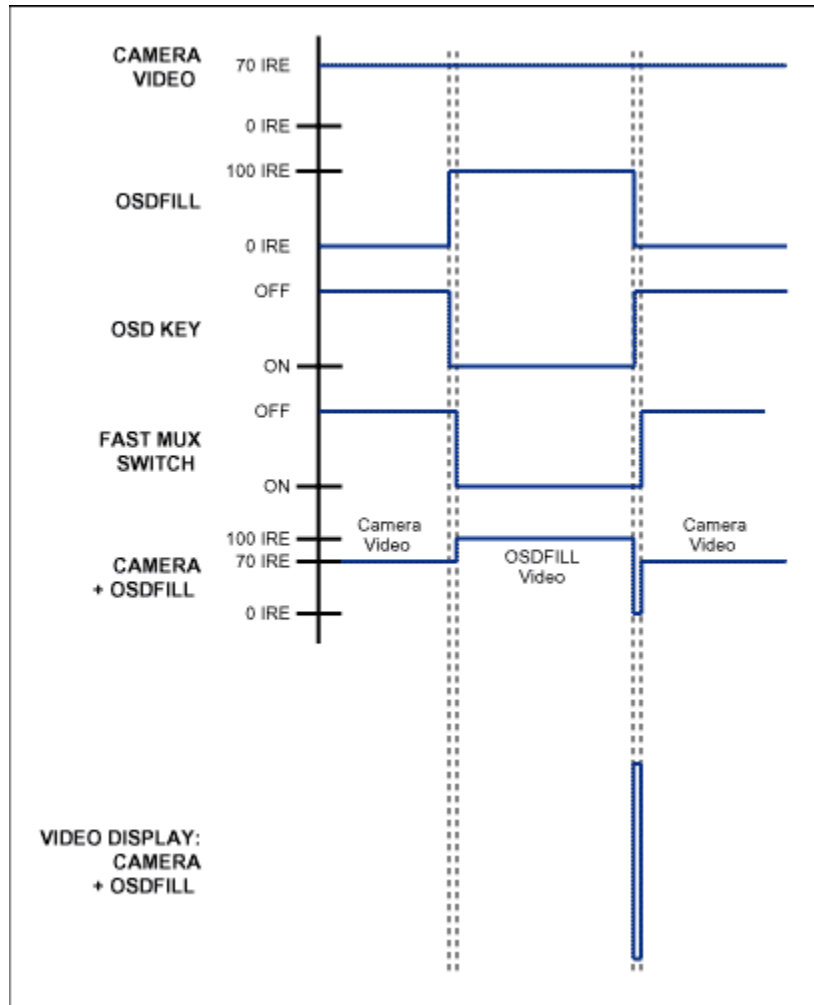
CAMERA VIDEO

70 IRE

0 IRE

100 IRE

OSDFILL

0 IRE

OFF

OSD KEY

ON

OFF

FAST MUX SWITCH

ON

100 IRE

CAMERA + OSDFILL

70 IRE

0 IRE

Camera Video

OSDFILL Video

Camera Video

VIDEO DISPLAY: CAMERA + OSDFILL